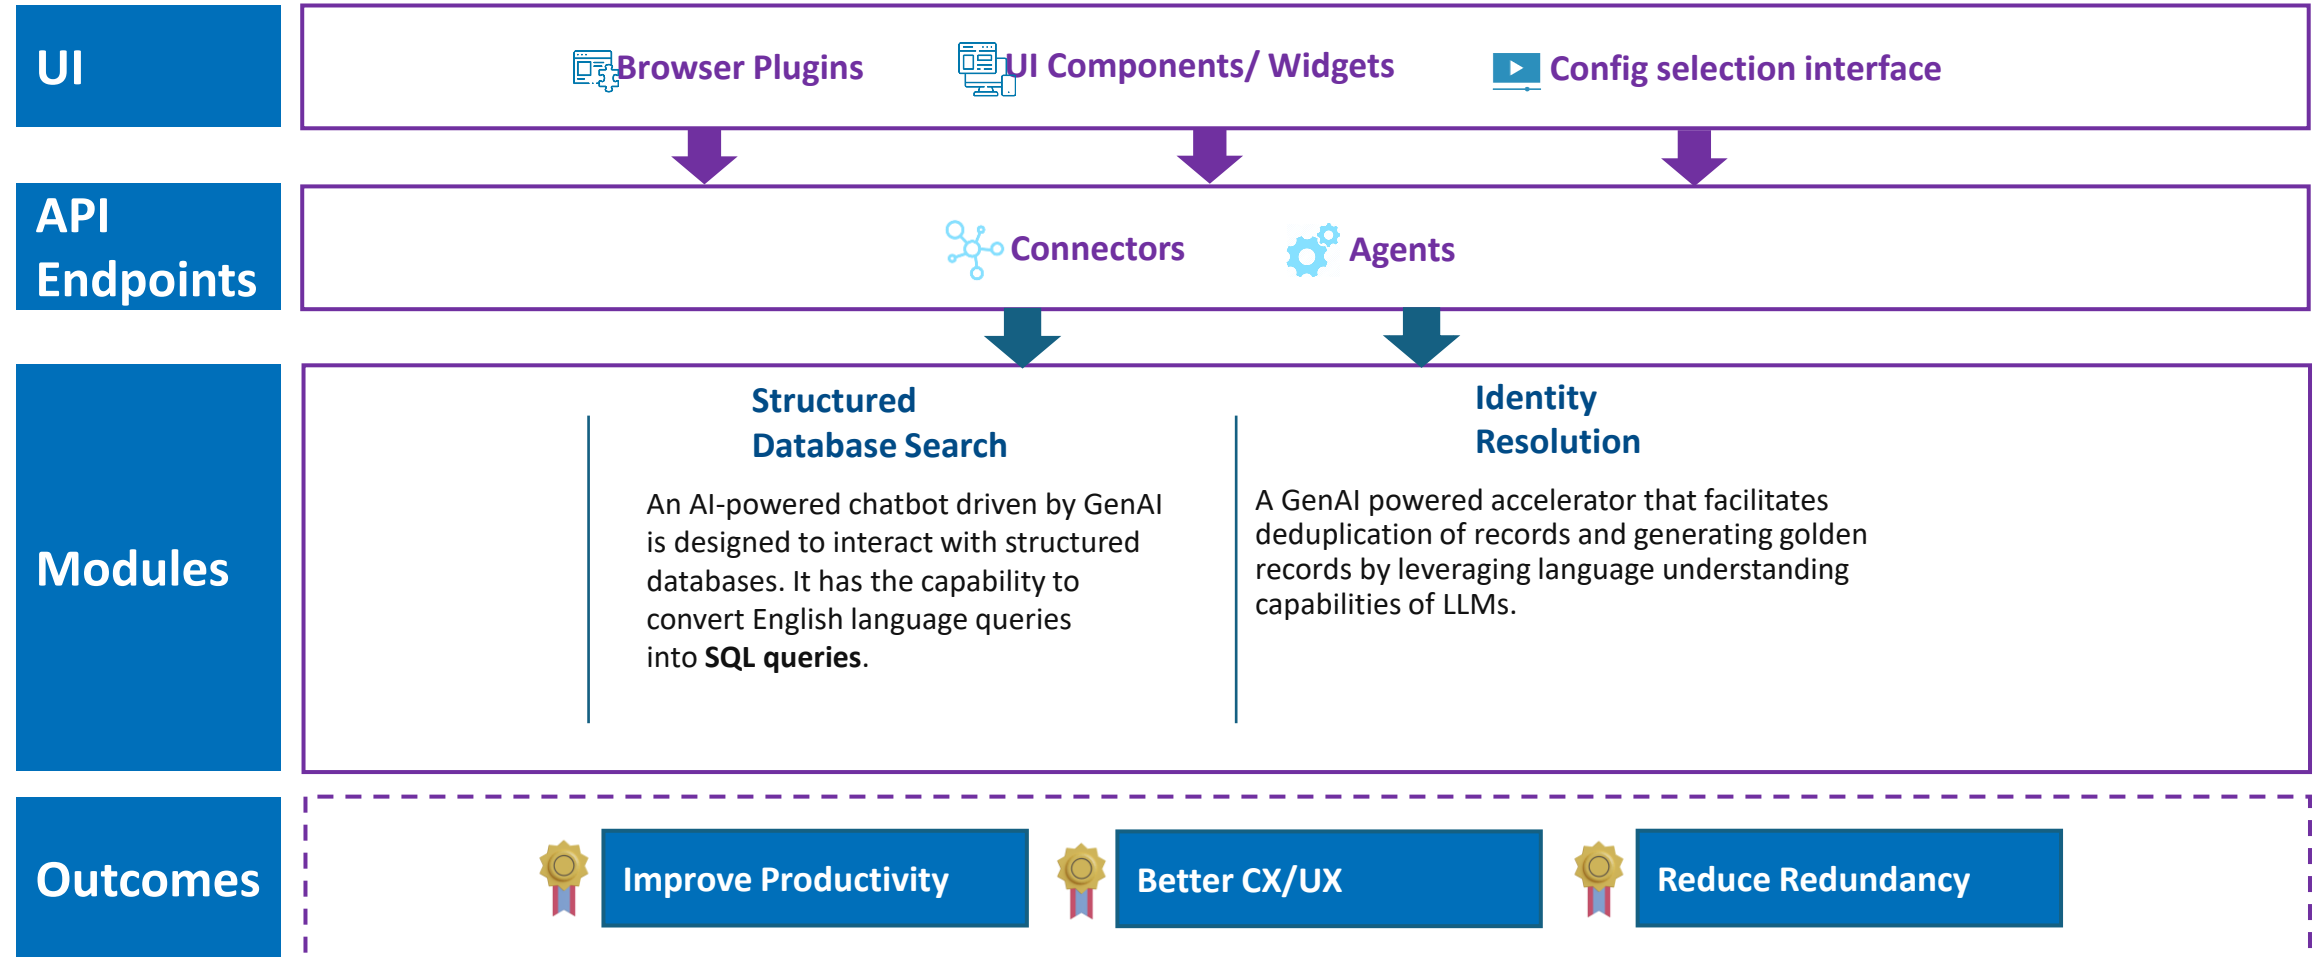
UI

Browser Plugins

UI Components/ Widgets

Config selection interface

API Endpoints

Connectors

Agents

Modules

Structured Database Search

An AI-powered chatbot driven by GenAI is designed to interact with structured databases. It has the capability to convert English language queries into **SQL queries**.

Identity Resolution

A GenAI powered accelerator that facilitates deduplication of records and generating golden records by leveraging language understanding capabilities of LLMs.

Outcomes

Improve Productivity

Better CX/UX

Reduce Redundancy